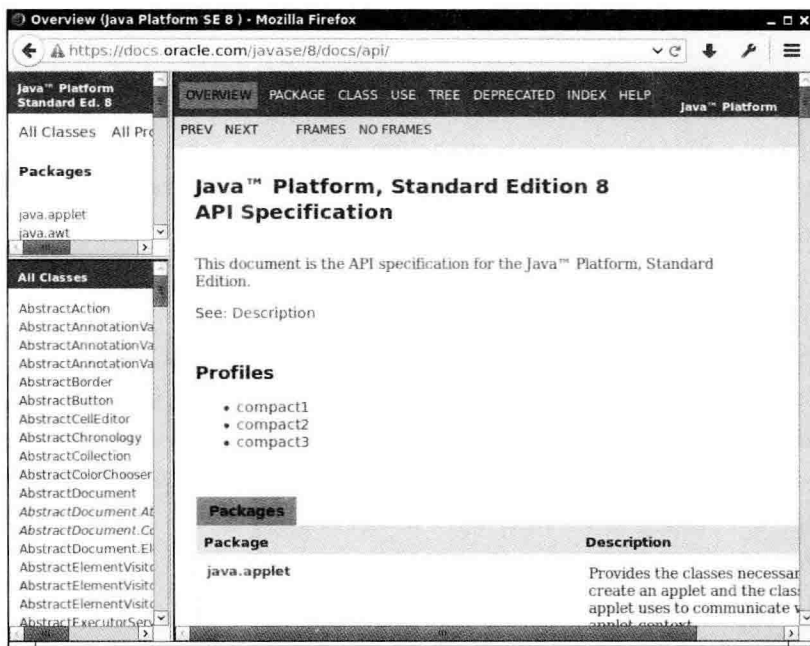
Overview (Java Platform SE 8 ) - Mozilla Firefox

https://docs.oracle.com/javase/8/docs/api/

Java™ Platform Standard Ed. 8

All Classes All Pro

Packages

java.applet
java.awt

All Classes

AbstractAction
AbstractAnnotationVa
AbstractAnnotationVa
AbstractAnnotationVa
AbstractBorder
AbstractButton
AbstractCellEditor
AbstractChronology
AbstractCollection
AbstractColorChooser
AbstractDocument
AbstractDocument.At
AbstractDocument.Co
AbstractDocument.El
AbstractElementVisito
AbstractElementVisito
AbstractElementVisito
AbstractExecutorServ

OVERVIEW PACKAGE CLASS USE TREE DEPRECATED INDEX HELP

Java™ Platform

PREV NEXT FRAMES NO FRAMES

Java™ Platform, Standard Edition 8
API Specification

This document is the API specification for the Java™ Platform, Standard Edition.

See: Description

Profiles

• compact1
• compact2
• compact3

Packages

| Package | Description |
|---|---|
| java.applet | Provides the classes necessar create an applet and the class applet uses to communicate w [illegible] |